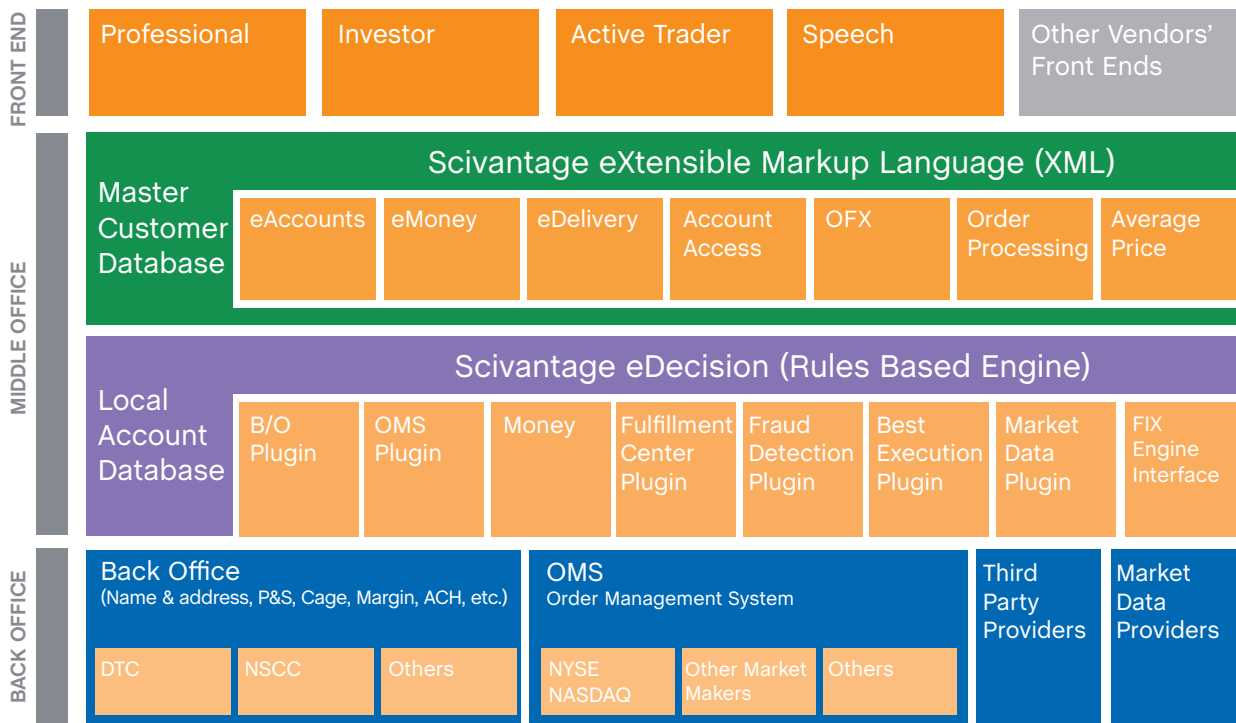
FRONT END

Professional

Investor

Active Trader

Speech

Other Vendors' Front Ends

MIDDLE OFFICE

Scivantage eXtensible Markup Language (XML)

Master Customer Database

eAccounts

eMoney

eDelivery

Account Access

OFX

Order Processing

Average Price

Scivantage eDecision (Rules Based Engine)

Local Account Database

B/O Plugin

OMS Plugin

Money

Fulfillment Center Plugin

Fraud Detection Plugin

Best Execution Plugin

Market Data Plugin

FIX Engine Interface

BACK OFFICE

Back Office
(Name & address, P&S, Cage, Margin, ACH, etc.)

DTC

NSCC

Others

OMS
Order Management System

NYSE NASDAQ

Other Market Makers

Others

Third Party Providers

Market Data Providers